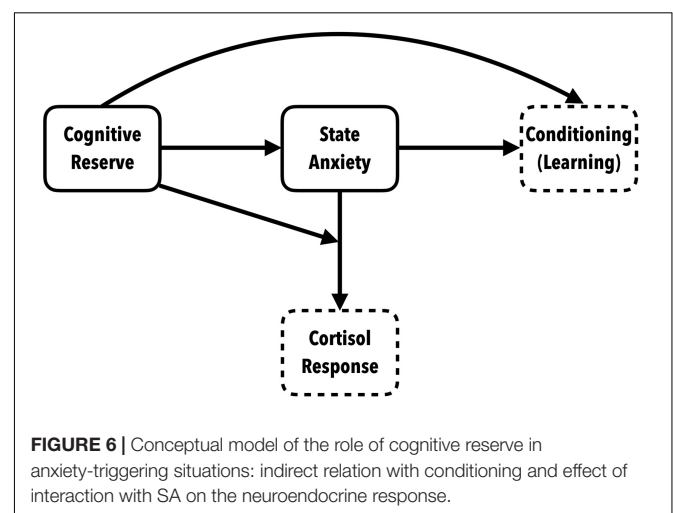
Cognitive Reserve

State Anxiety

Conditioning (Learning)

Cortisol Response

**FIGURE 6 |** Conceptual model of the role of cognitive reserve in anxiety-triggering situations: indirect relation with conditioning and effect of interaction with SA on the neuroendocrine response.